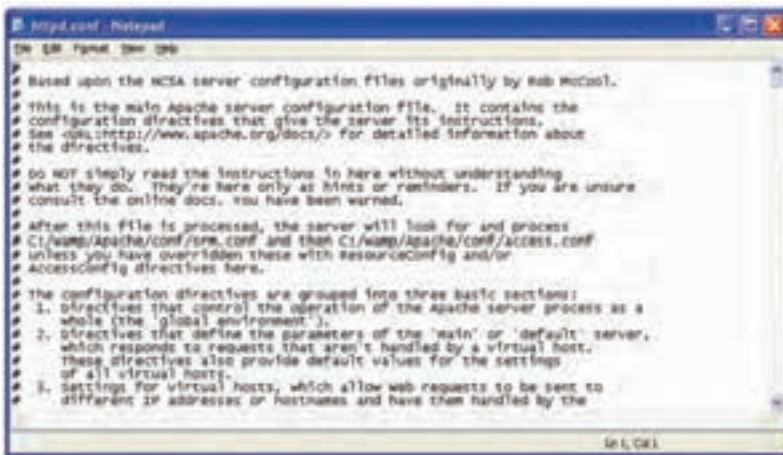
httpd.conf - Notepad

File Edit Format View Help

#
# Based upon the NCSA server configuration files originally by Rob McCool.
#
# This is the main Apache server configuration file. It contains the
# configuration directives that give the server its instructions.
# See <URL:http://www.apache.org/docs/> for detailed information about
# the directives.
#
# Do NOT simply read the instructions in here without understanding
# what they do. They're here only as hints or reminders. If you are unsure
# consult the online docs. You have been warned.
#
# After this file is processed, the server will look for and process
# C:/wamp/Apache/conf/srm.conf and then C:/wamp/Apache/conf/access.conf
# unless you have overridden these with ResourceConfig and/or
# AccessConfig directives here.
#
# The configuration directives are grouped into three basic sections:
# 1. Directives that control the operation of the Apache server process as a
# whole (the 'global environment').
# 2. Directives that define the parameters of the 'main' or 'default' server,
# which responds to requests that aren't handled by a virtual host.
# These directives also provide default values for the settings
# of all virtual hosts.
# 3. Settings for virtual hosts, which allow Web requests to be sent to
# different IP addresses or hostnames and have them handled by the

Ln 1, Col 1